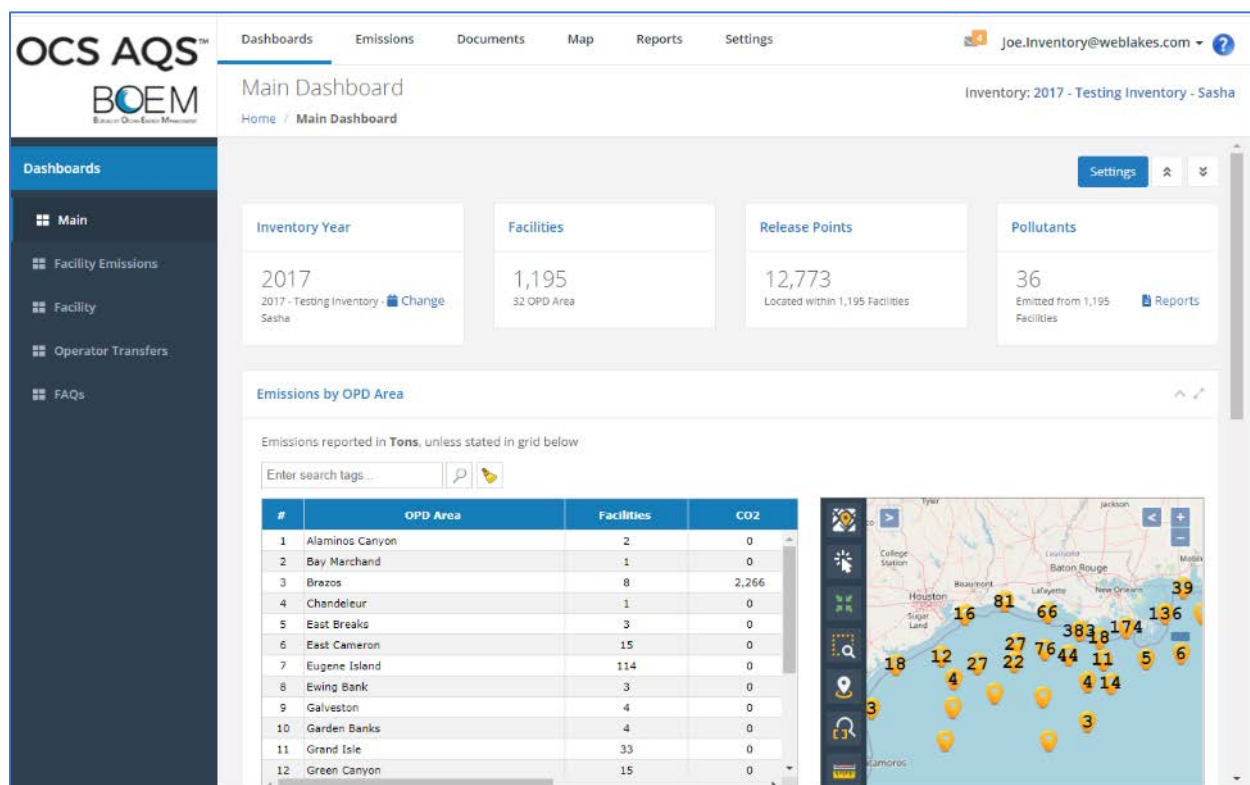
OCS AQS™

BOEM
Bureau of Ocean Energy Management

Dashboards | Emissions | Documents | Map | Reports | Settings

4 Joe.Inventory@weblakes.com ▾ ?

Main Dashboard
Home / Main Dashboard

Inventory: 2017 - Testing Inventory - Sasha

Dashboards
Main
Facility Emissions
Facility
Operator Transfers
FAQs

Settings

Inventory Year
2017
2017 - Testing Inventory - Sasha
Change

Facilities
1,195
32 OPD Area

Release Points
12,773
Located within 1,195 Facilities

Pollutants
36
Emitted from 1,195 Facilities
Reports

Emissions by OPD Area

Emissions reported in Tons, unless stated in grid below

Enter search tags...

| # | OPD Area | Facilities | CO2 |
|---|---|---|---|
| 1 | Alaminos Canyon | 2 | 0 |
| 2 | Bay Marchand | 1 | 0 |
| 3 | Brazos | 8 | 2,266 |
| 4 | Chandeleur | 1 | 0 |
| 5 | East Breaks | 3 | 0 |
| 6 | East Cameron | 15 | 0 |
| 7 | Eugene Island | 114 | 0 |
| 8 | Ewing Bank | 3 | 0 |
| 9 | Galveston | 4 | 0 |
| 10 | Garden Banks | 4 | 0 |
| 11 | Grand Isle | 33 | 0 |
| 12 | Green Canyon | 15 | 0 |

Tyler
Jackson
College Station
Louisiana
Baton Rouge
Mobile
Beaumont
Lafayette
New Orleans
Houston
Sugar Land
Matamoros
39 16 81 66 136 383 18 174 27 76 44 11 5 6 18 12 27 22 4 4 14 3 3